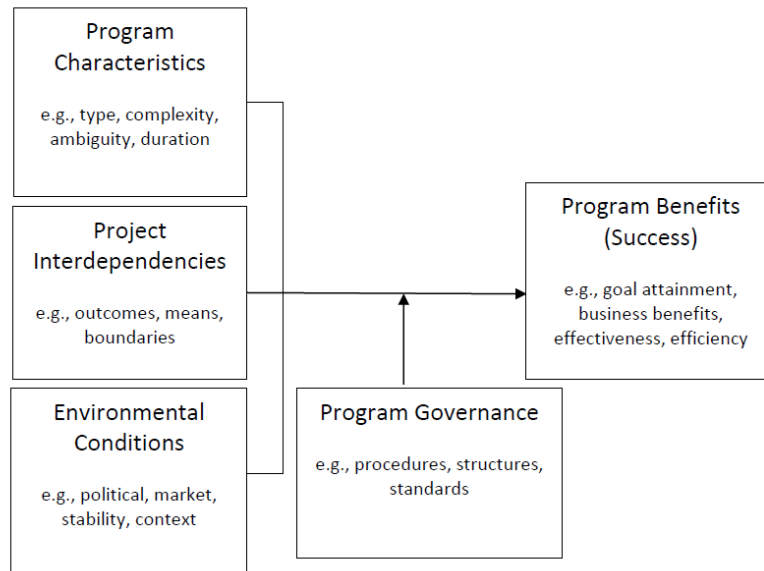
Program Characteristics

e.g., type, complexity, ambiguity, duration

Project Interdependencies

e.g., outcomes, means, boundaries

Environmental Conditions

e.g., political, market, stability, context

Program Governance

e.g., procedures, structures, standards

Program Benefits (Success)

e.g., goal attainment, business benefits, effectiveness, efficiency